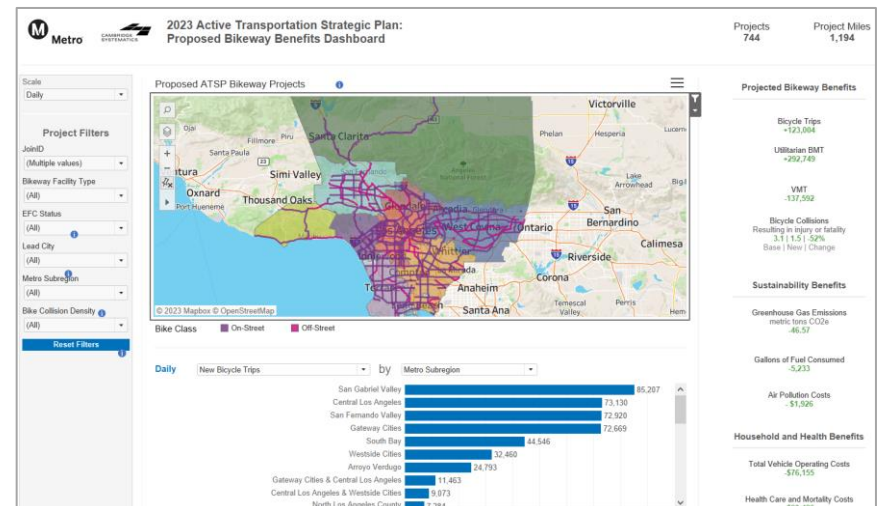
M Metro CAMBRIDGE SYSTEMATICS

2023 Active Transportation Strategic Plan: Proposed Bikeway Benefits Dashboard

Projects 744

Project Miles 1,194

Scale
Daily

Project Filters

JoinID
(Multiple values)

Bikeway Facility Type
(All)

EFC Status
(All)

Lead City
(All)

Metro Subregion
(All)

Bike Collision Density
(All)

Reset Filters

Proposed ATSP Bikeway Projects

Victorville
Santa Clarita
Phelan
Hesperia
Fillmore
Santa Paula
Simi Valley
Lake Arrowhead
Big
Oxnard
Thousand Oaks
Port Hueneme
San Bernardino
Ontario
Calimesa
Riverside
Corona
Anaheim
Temescal Valley
Santa Ana

© 2023 Mapbox © OpenStreetMap

Bike Class
On-Street
Off-Street

Daily
New Bicycle Trips
by
Metro Subregion

| | |
|---|---|
| San Gabriel Valley | 85,207 |
| Central Los Angeles | 73,130 |
| San Fernando Valley | 72,920 |
| Gateway Cities | 72,669 |
| South Bay | 44,546 |
| Westside Cities | 32,460 |
| Arroyo Verdugo | 24,793 |
| Gateway Cities & Central Los Angeles | 11,463 |
| Central Los Angeles & Westside Cities | 9,073 |
| North Los Angeles County | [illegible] |

Projected Bikeway Benefits

Bicycle Trips
+123,004

Utilitarian BMT
+292,749

VMT
-137,592

Bicycle Collisions
Resulting in injury or fatality
3.1 | 1.5 | -52%
Base | New | Change

Sustainability Benefits

Greenhouse Gas Emissions
metric tons CO2e
-46.57

Gallons of Fuel Consumed
-5,233

Air Pollution Costs
- $1,926

Household and Health Benefits

Total Vehicle Operating Costs
-$76,155

Health Care and Mortality Costs